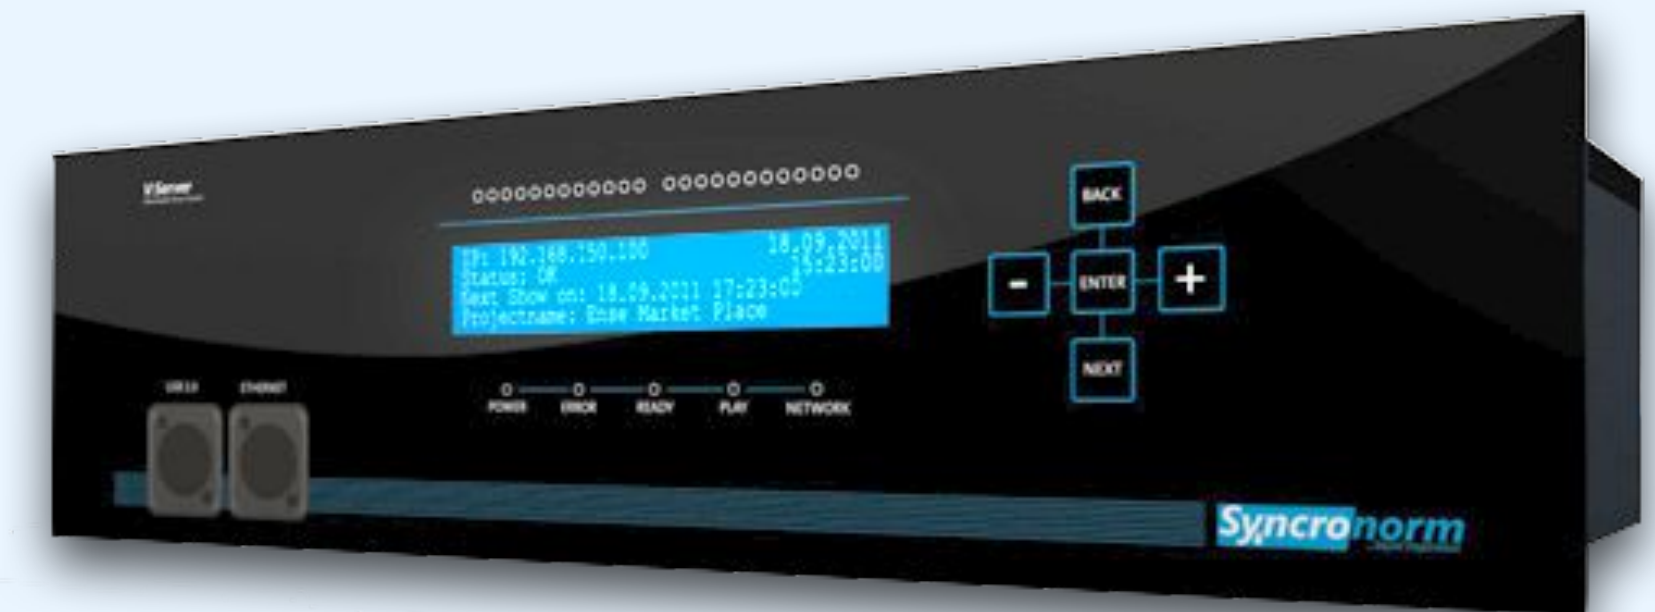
V-Server
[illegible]

IP: 192.168.150.100 18.09.2011
Status: OK 15:23:00
Next Show on: 18.09.2011 17:23:00
Projectname: Ense Market Place

BACK
-
ENTER
+
NEXT

USB 2.0
ETHERNET

POWER
ERROR
READY
PLAY
NETWORK

Syncronorm
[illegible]